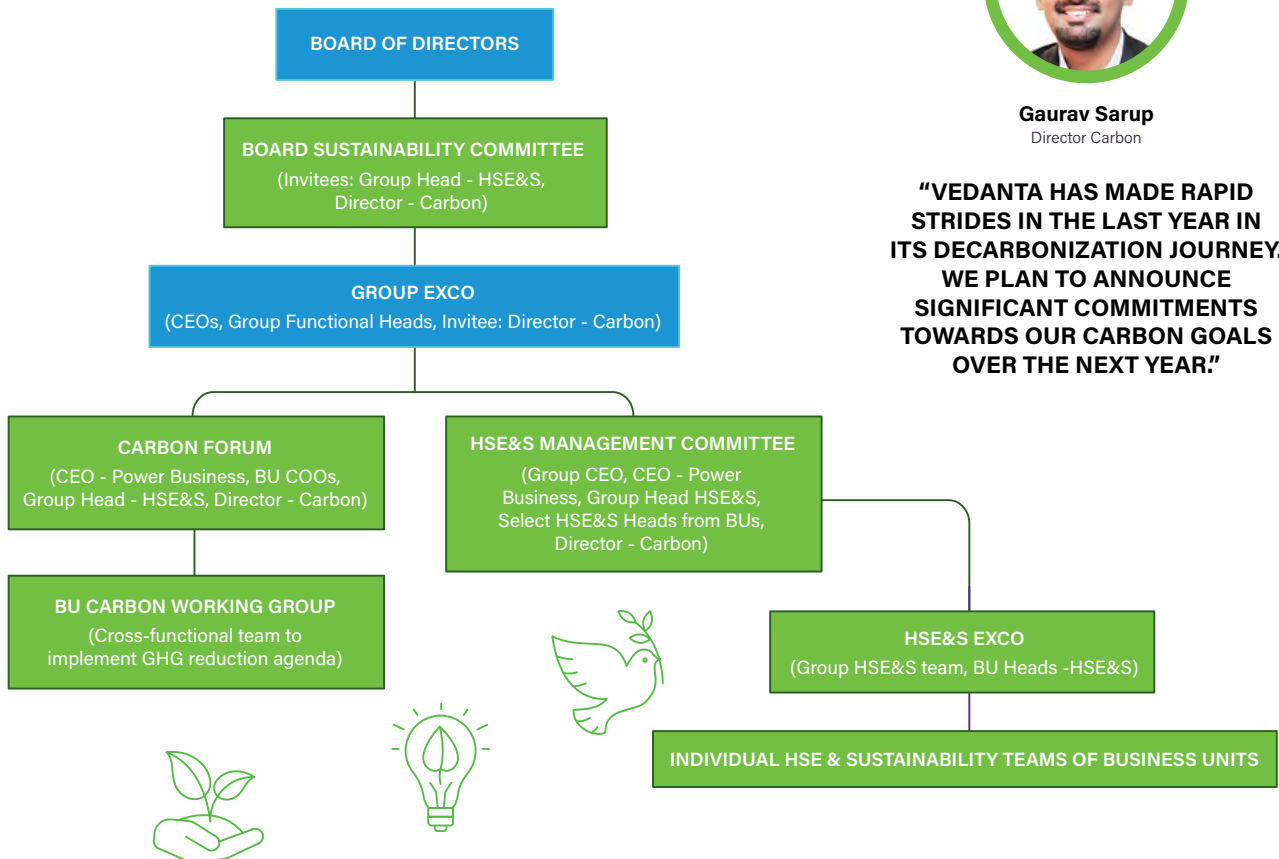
BOARD OF DIRECTORS

BOARD SUSTAINABILITY COMMITTEE
(Invitees: Group Head - HSE&S, Director - Carbon)

GROUP EXCO
(CEOs, Group Functional Heads, Invitee: Director - Carbon)

CARBON FORUM
(CEO - Power Business, BU COOs, Group Head - HSE&S, Director - Carbon)

BU CARBON WORKING GROUP
(Cross-functional team to implement GHG reduction agenda)

HSE&S MANAGEMENT COMMITTEE
(Group CEO, CEO - Power Business, Group Head HSE&S, Select HSE&S Heads from BUs, Director - Carbon)

HSE&S EXCO
(Group HSE&S team, BU Heads -HSE&S)

INDIVIDUAL HSE & SUSTAINABILITY TEAMS OF BUSINESS UNITS

Gaurav Sarup
Director Carbon

"VEDANTA HAS MADE RAPID STRIDES IN THE LAST YEAR IN ITS DECARBONIZATION JOURNEY. WE PLAN TO ANNOUNCE SIGNIFICANT COMMITMENTS TOWARDS OUR CARBON GOALS OVER THE NEXT YEAR."